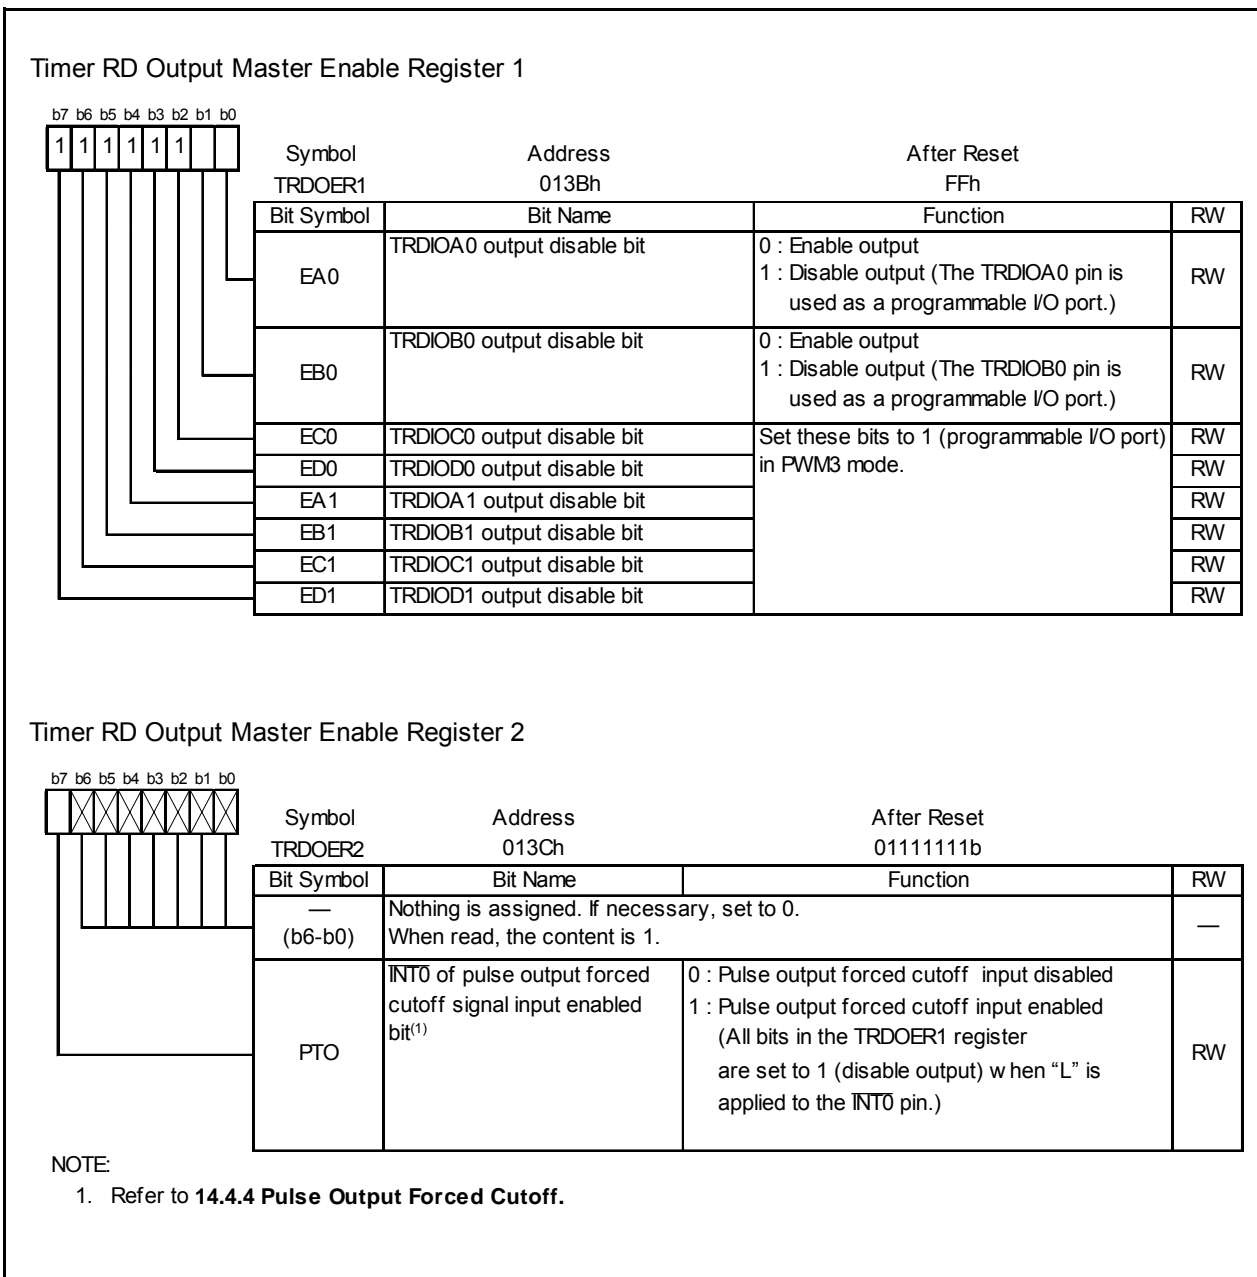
Timer RD Output Master Enable Register 1

b7 b6 b5 b4 b3 b2 b1 b0

1 1 1 1 1 1

| Symbol | Address | After Reset |
|---|---|---|
| TRDOER1 | 013Bh | FFh |

| Bit Symbol | Bit Name | Function | RW |
|---|---|---|---|
| EA0 | TRDIOA0 output disable bit | 0 : Enable output<br>1 : Disable output (The TRDIOA0 pin is used as a programmable I/O port.) | RW |
| EB0 | TRDIOB0 output disable bit | 0 : Enable output<br>1 : Disable output (The TRDIOB0 pin is used as a programmable I/O port.) | RW |
| EC0 | TRDIOC0 output disable bit | Set these bits to 1 (programmable I/O port) in PWM3 mode. | RW |
| ED0 | TRDIOD0 output disable bit | | RW |
| EA1 | TRDIOA1 output disable bit | | RW |
| EB1 | TRDIOB1 output disable bit | | RW |
| EC1 | TRDIOC1 output disable bit | | RW |
| ED1 | TRDIOD1 output disable bit | | RW |

Timer RD Output Master Enable Register 2

b7 b6 b5 b4 b3 b2 b1 b0

| Symbol | Address | After Reset |
|---|---|---|
| TRDOER2 | 013Ch | 01111111b |

| Bit Symbol | Bit Name | Function | RW |
|---|---|---|---|
| — (b6-b0) | Nothing is assigned. If necessary, set to 0. When read, the content is 1. | | — |
| PTO | $\overline{INT0}$ of pulse output forced cutoff signal input enabled bit$^{(1)}$ | 0 : Pulse output forced cutoff input disabled<br>1 : Pulse output forced cutoff input enabled (All bits in the TRDOER1 register are set to 1 (disable output) w hen "L" is applied to the $\overline{INT0}$ pin.) | RW |

NOTE:
1. Refer to **14.4.4 Pulse Output Forced Cutoff.**